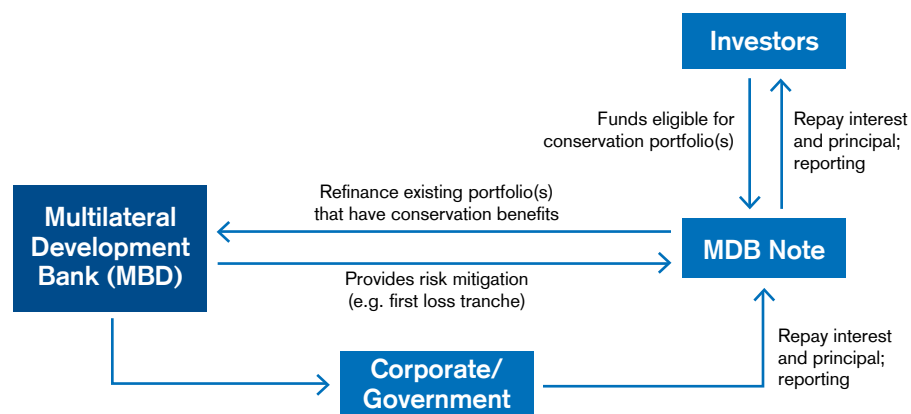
Investors

Funds eligible for conservation portfolio(s)

Repay interest and principal; reporting

Multilateral Development Bank (MBD)

Refinance existing portfolio(s) that have conservation benefits

Provides risk mitigation (e.g. first loss tranche)

MDB Note

Repay interest and principal; reporting

Corporate/ Government